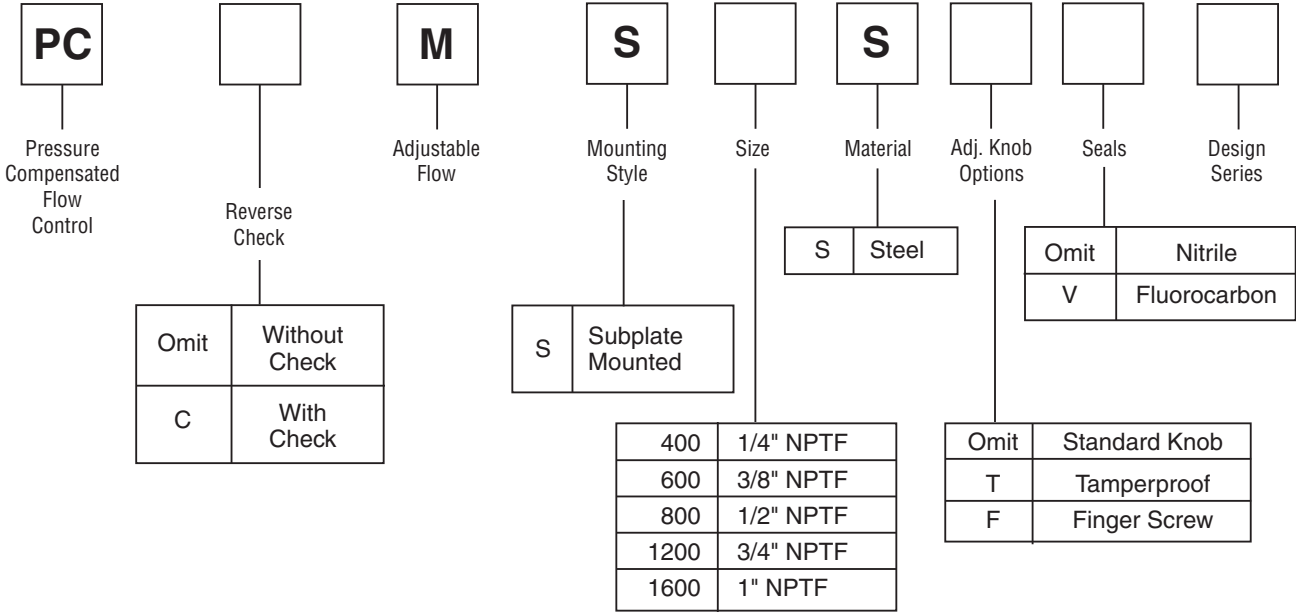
PC

M

S

S

Pressure Compensated Flow Control

Reverse Check

| Omit | Without Check |
|---|---|
| C | With Check |

Adjustable Flow

Mounting Style

| S | Subplate Mounted |
|---|---|

Size

| 400 | 1/4" NPTF |
|---|---|
| 600 | 3/8" NPTF |
| 800 | 1/2" NPTF |
| 1200 | 3/4" NPTF |
| 1600 | 1" NPTF |

Material

| S | Steel |
|---|---|

Adj. Knob Options

| Omit | Standard Knob |
|---|---|
| T | Tamperproof |
| F | Finger Screw |

Seals

| Omit | Nitrile |
|---|---|
| V | Fluorocarbon |

Design Series